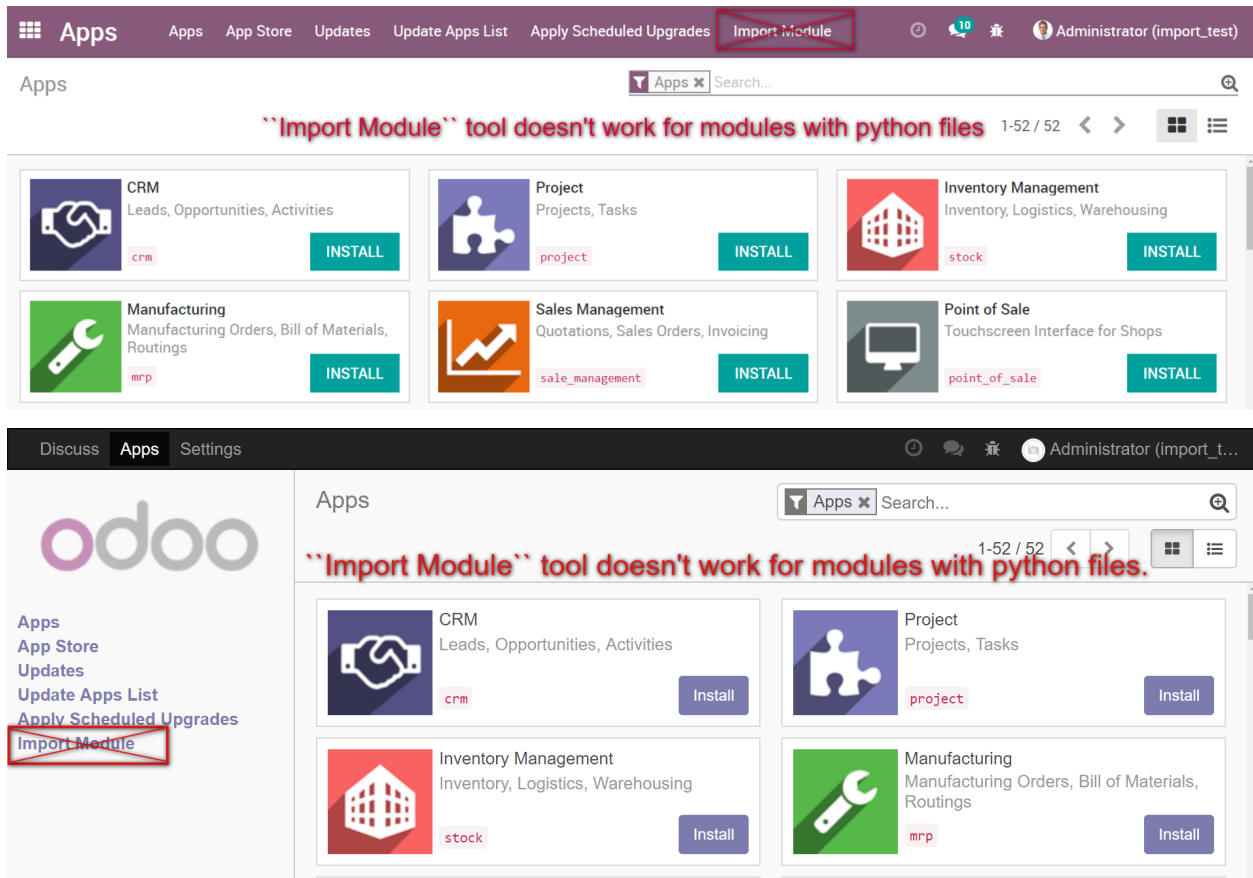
Apps Apps App Store Updates Update Apps List Apply Scheduled Upgrades Import Module

10 Administrator (import_test)

Apps

Apps Search...

``Import Module`` tool doesn't work for modules with python files

1-52 / 52

CRM
Leads, Opportunities, Activities
crm
INSTALL

Project
Projects, Tasks
project
INSTALL

Inventory Management
Inventory, Logistics, Warehousing
stock
INSTALL

Manufacturing
Manufacturing Orders, Bill of Materials, Routings
mrp
INSTALL

Sales Management
Quotations, Sales Orders, Invoicing
sale_management
INSTALL

Point of Sale
Touchscreen Interface for Shops
point_of_sale
INSTALL

Discuss Apps Settings

Administrator (import_t...

odoo

Apps
App Store
Updates
Update Apps List
Apply Scheduled Upgrades
Import Module

Apps

Apps Search...

1-52 / 52

``Import Module`` tool doesn't work for modules with python files.

CRM
Leads, Opportunities, Activities
crm
Install

Project
Projects, Tasks
project
Install

Inventory Management
Inventory, Logistics, Warehousing
stock
Install

Manufacturing
Manufacturing Orders, Bill of Materials, Routings
mrp
Install